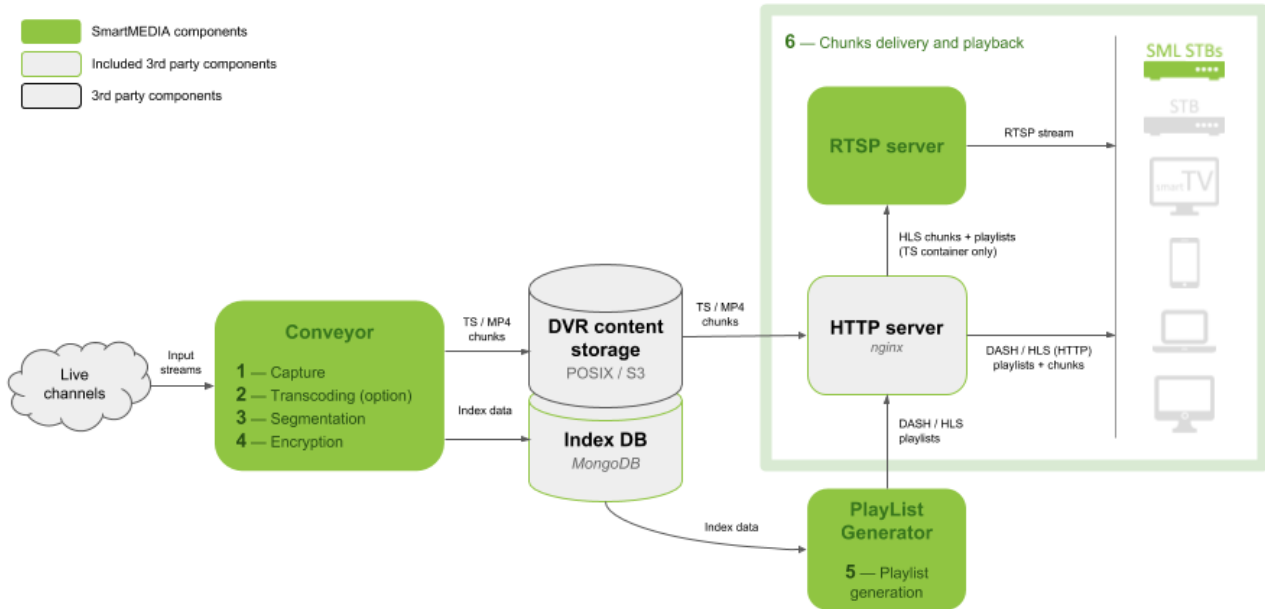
SmartMEDIA components
Included 3rd party components
3rd party components

6 — Chunks delivery and playback

SML STBs
STB
smart TV

RTSP server

RTSP stream

HLS chunks + playlists (TS container only)

Live channels

Input streams

Conveyor
1 — Capture
2 — Transcoding (option)
3 — Segmentation
4 — Encryption

TS / MP4 chunks

DVR content storage
POSIX / S3

TS / MP4 chunks

HTTP server
nginx

DASH / HLS (HTTP) playlists + chunks

Index data

Index DB
MongoDB

DASH / HLS playlists

Index data

PlayList Generator
5 — Playlist generation